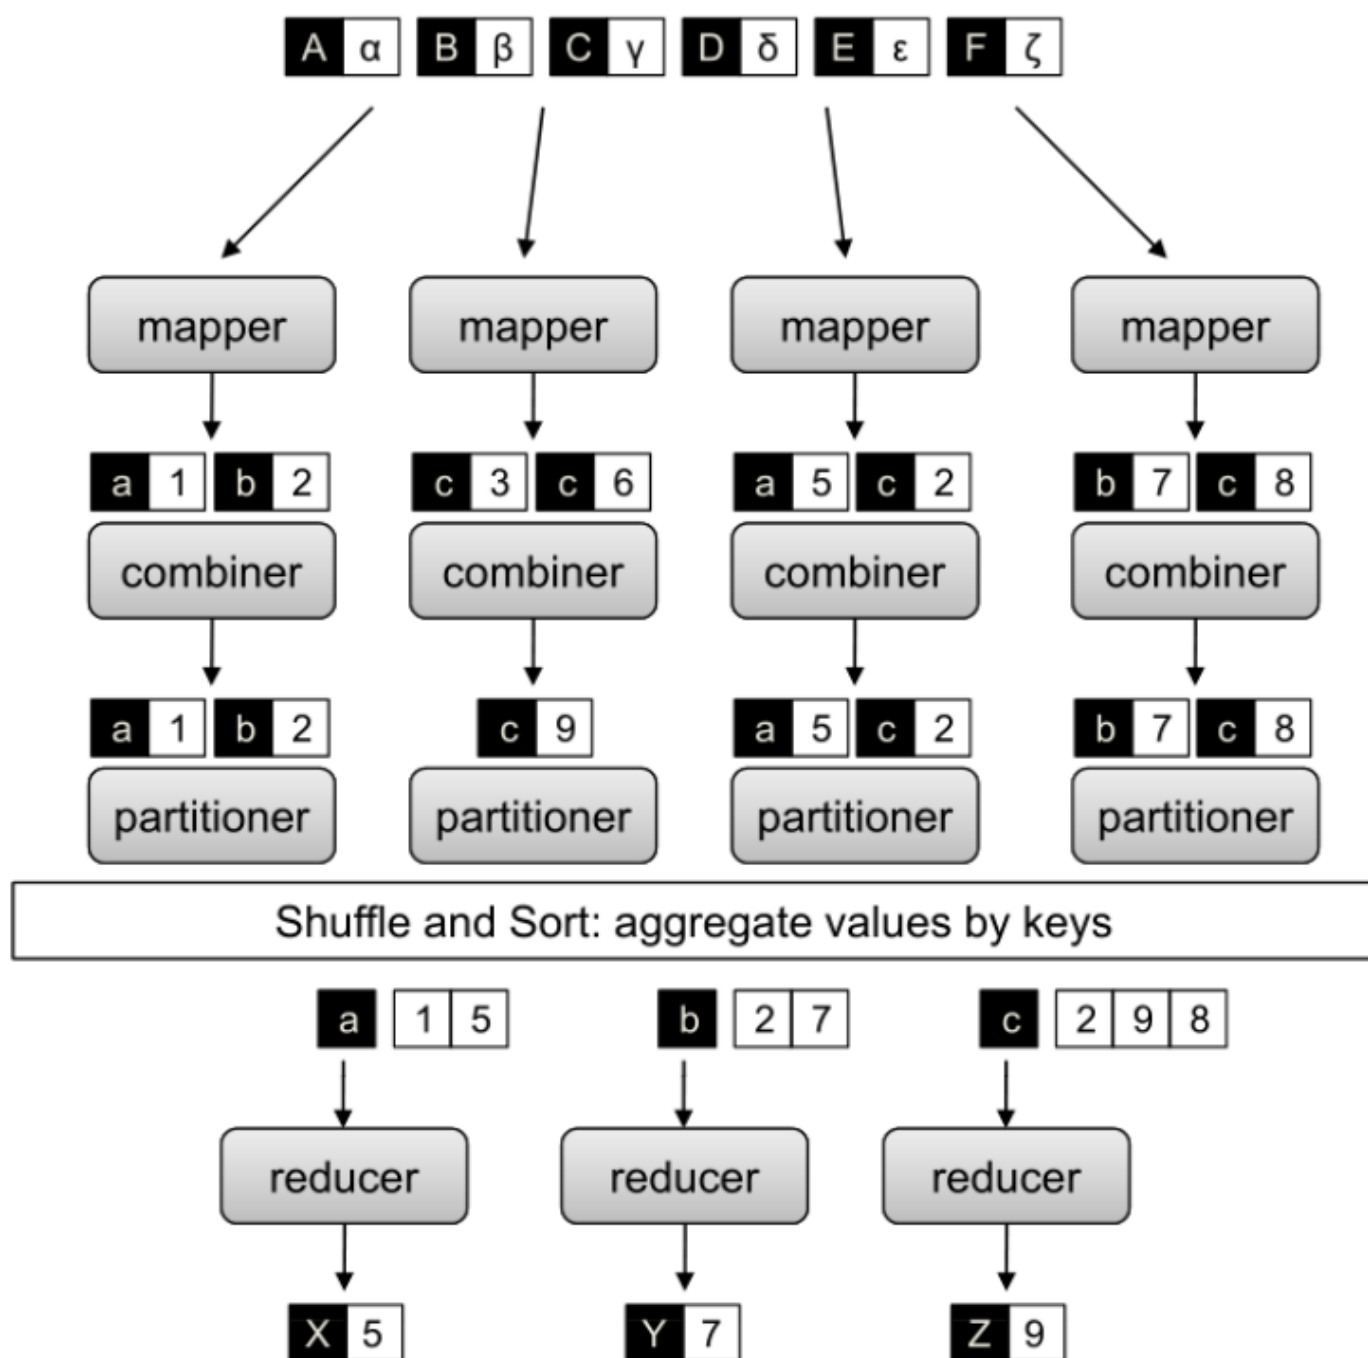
A α B β C γ D δ E ε F ζ

mapper mapper mapper mapper

a 1 b 2 c 3 c 6 a 5 c 2 b 7 c 8

combiner combiner combiner combiner

a 1 b 2 c 9 a 5 c 2 b 7 c 8

partitioner partitioner partitioner partitioner

Shuffle and Sort: aggregate values by keys

a 1 5 b 2 7 c 2 9 8

reducer reducer reducer

X 5 Y 7 Z 9